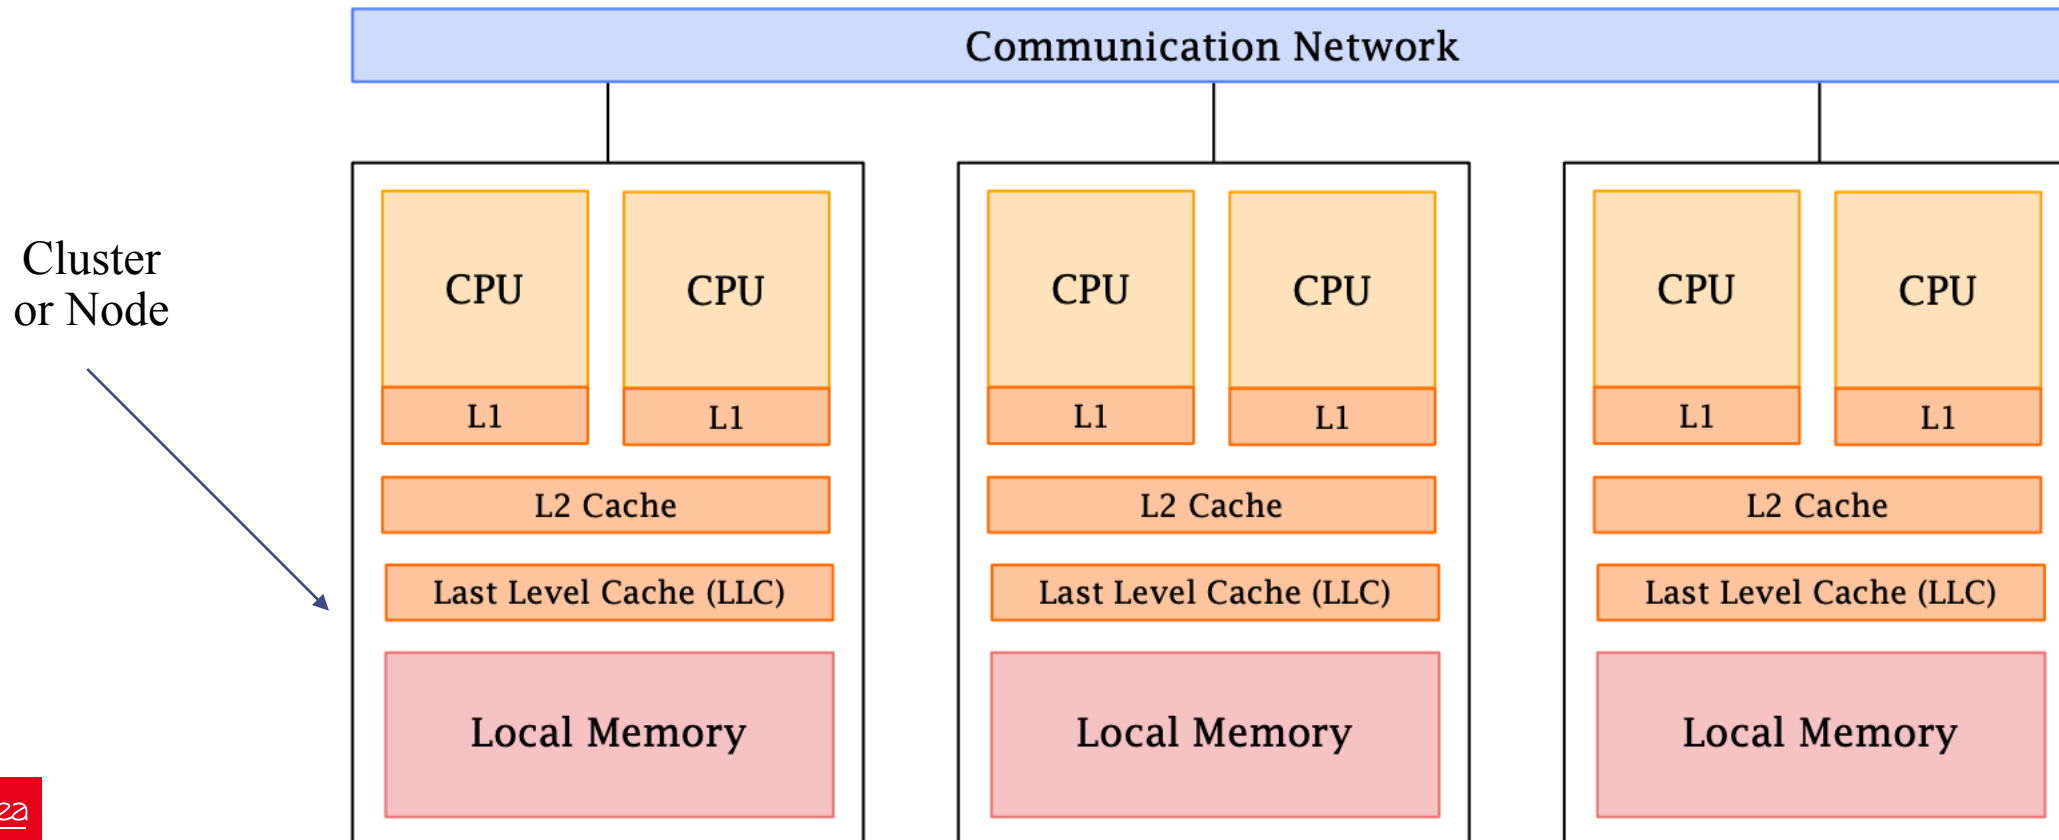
Communication Network

Cluster or Node

CPU
L1
CPU
L1
L2 Cache
Last Level Cache (LLC)
Local Memory

CPU
L1
CPU
L1
L2 Cache
Last Level Cache (LLC)
Local Memory

CPU
L1
CPU
L1
L2 Cache
Last Level Cache (LLC)
Local Memory